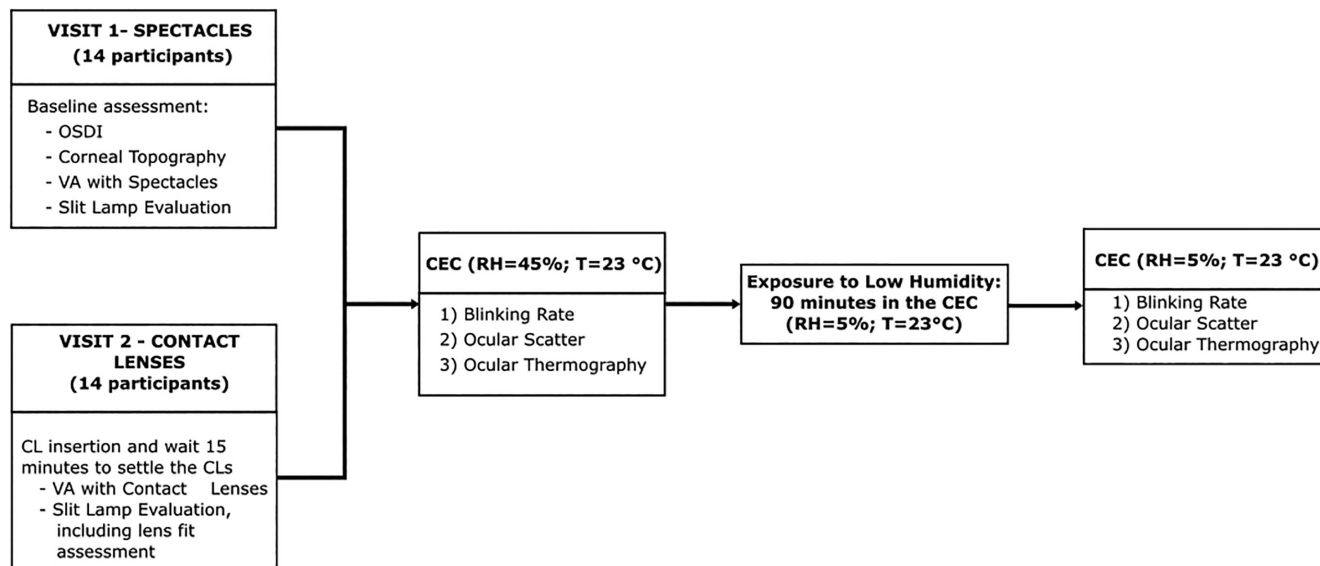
VISIT 1- SPECTACLES
(14 participants)

Baseline assessment:
- OSDI
- Corneal Topography
- VA with Spectacles
- Slit Lamp Evaluation

VISIT 2 - CONTACT LENSES
(14 participants)

CL insertion and wait 15 minutes to settle the CLs
- VA with Contact Lenses
- Slit Lamp Evaluation, including lens fit assessment

CEC (RH=45%; T=23 °C)

1) Blinking Rate
2) Ocular Scatter
3) Ocular Thermography

Exposure to Low Humidity: 90 minutes in the CEC (RH=5%; T=23°C)

CEC (RH=5%; T=23 °C)

1) Blinking Rate
2) Ocular Scatter
3) Ocular Thermography